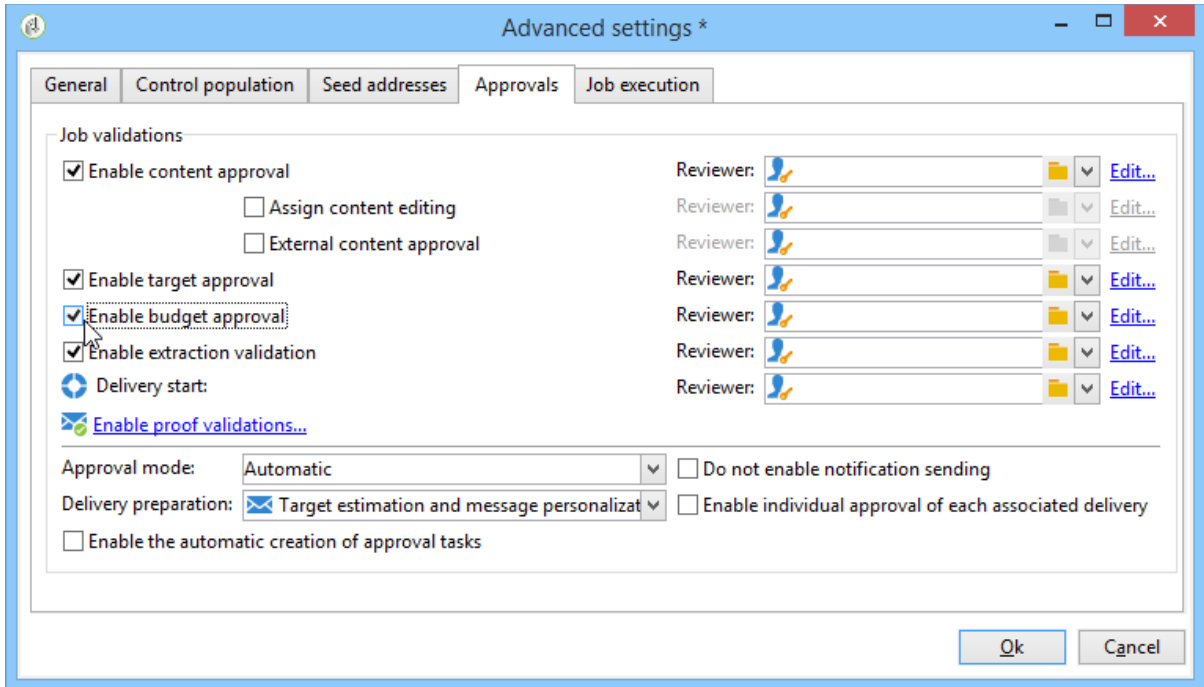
Advanced settings *

General | Control population | Seed addresses | Approvals | Job execution

Job validations

Enable content approval
Reviewer: Edit...

Assign content editing
Reviewer: Edit...

External content approval
Reviewer: Edit...

Enable target approval
Reviewer: Edit...

Enable budget approval
Reviewer: Edit...

Enable extraction validation
Reviewer: Edit...

Delivery start:
Reviewer: Edit...

Enable proof validations...

Approval mode: Automatic
Do not enable notification sending

Delivery preparation: Target estimation and message personalizat
Enable individual approval of each associated delivery

Enable the automatic creation of approval tasks

Ok
Cancel